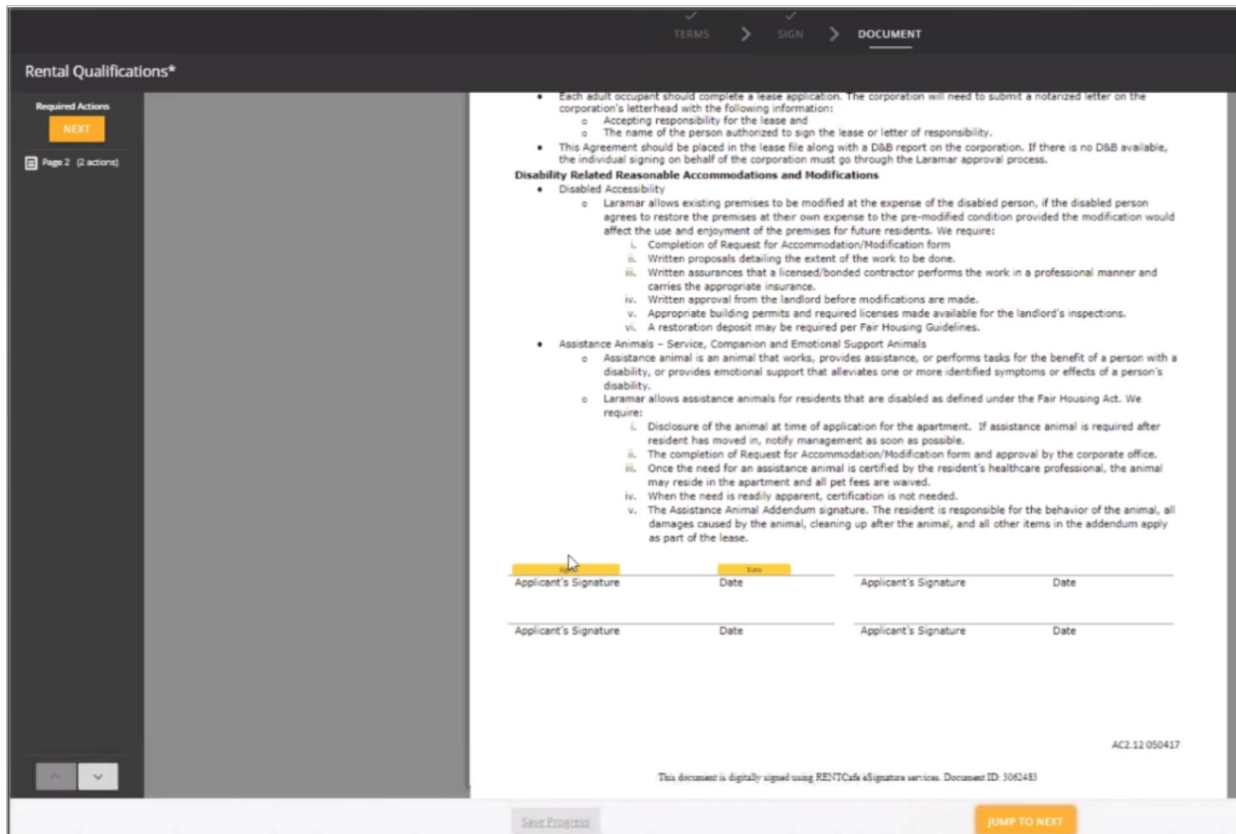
TERMS > SIGN > DOCUMENT

Rental Qualifications*

Required Actions
NEXT

Page 2 (2 actions)

• Each adult occupant should complete a lease application. The corporation will need to submit a notarized letter on the corporation's letterhead with the following information:
o Accepting responsibility for the lease and
o The name of the person authorized to sign the lease or letter of responsibility.
• This Agreement should be placed in the lease file along with a D&B report on the corporation. If there is no D&B available, the individual signing on behalf of the corporation must go through the Laramar approval process.

Disability Related Reasonable Accommodations and Modifications
• Disabled Accessibility
o Laramar allows existing premises to be modified at the expense of the disabled person, if the disabled person agrees to restore the premises at their own expense to the pre-modified condition provided the modification would affect the use and enjoyment of the premises for future residents. We require:
i. Completion of Request for Accommodation/Modification form
ii. Written proposals detailing the extent of the work to be done.
iii. Written assurances that a licensed/bonded contractor performs the work in a professional manner and carries the appropriate insurance.
iv. Written approval from the landlord before modifications are made.
v. Appropriate building permits and required licenses made available for the landlord's inspections.
vi. A restoration deposit may be required per Fair Housing Guidelines.
• Assistance Animals – Service, Companion and Emotional Support Animals
o Assistance animal is an animal that works, provides assistance, or performs tasks for the benefit of a person with a disability, or provides emotional support that alleviates one or more identified symptoms or effects of a person's disability.
o Laramar allows assistance animals for residents that are disabled as defined under the Fair Housing Act. We require:
i. Disclosure of the animal at time of application for the apartment. If assistance animal is required after resident has moved in, notify management as soon as possible.
ii. The completion of Request for Accommodation/Modification form and approval by the corporate office.
iii. Once the need for an assistance animal is certified by the resident's healthcare professional, the animal may reside in the apartment and all pet fees are waived.
iv. When the need is readily apparent, certification is not needed.
v. The Assistance Animal Addendum signature. The resident is responsible for the behavior of the animal, all damages caused by the animal, cleaning up after the animal, and all other items in the addendum apply as part of the lease.

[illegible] Date
Applicant's Signature Date Applicant's Signature Date

Applicant's Signature Date Applicant's Signature Date

AC2.12 050417

This document is digitally signed using RENTCafe eSignature services. Document ID: 5062483

Save Progress
JUMP TO NEXT